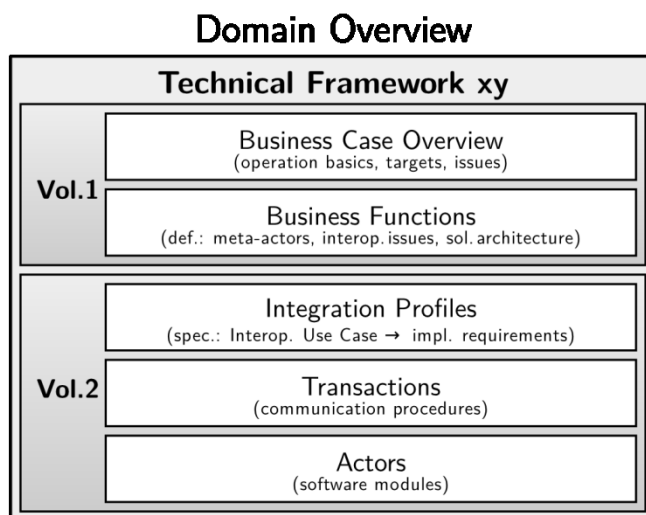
Domain Overview

Technical Framework xy

Vol.1

Business Case Overview
(operation basics, targets, issues)

Business Functions
(def.: meta-actors, interop. issues, sol. architecture)

Vol.2

Integration Profiles
(spec.: Interop. Use Case → impl. requirements)

Transactions
(communication procedures)

Actors
(software modules)